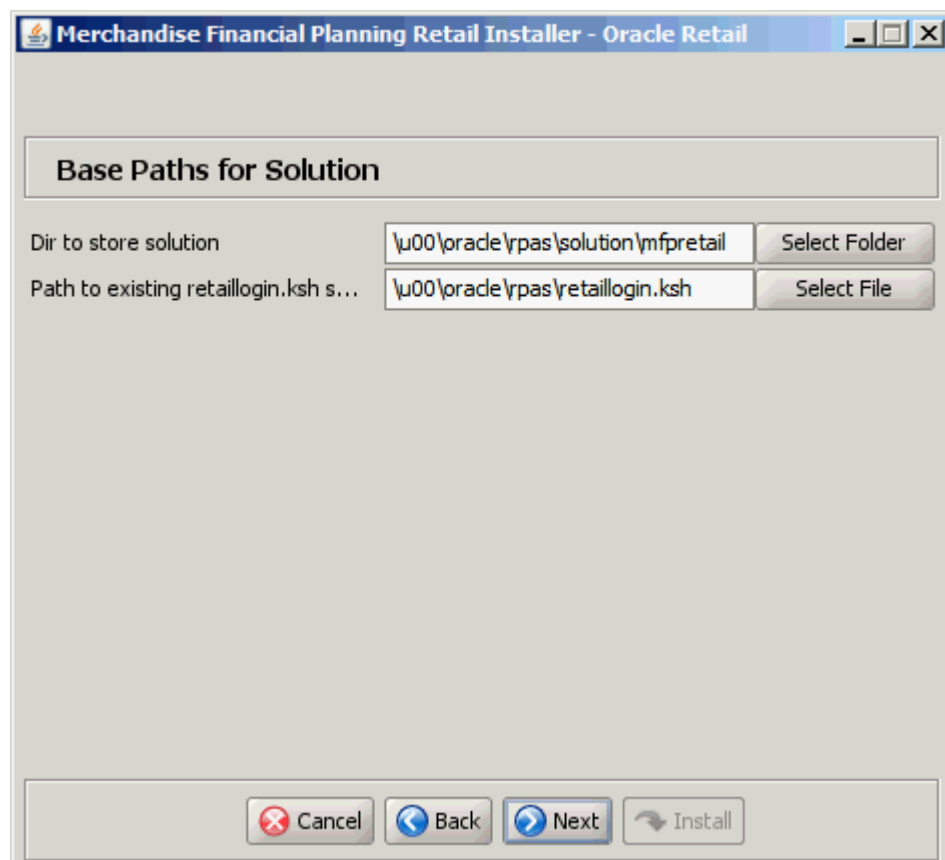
Merchandise Financial Planning Retail Installer - Oracle Retail

Base Paths for Solution

Dir to store solution
\u00\oracle\rpas\solution\mfpretail
Select Folder

Path to existing retaillogin.ksh s...
\u00\oracle\rpas\retaillogin.ksh
Select File

Cancel
Back
Next
Install